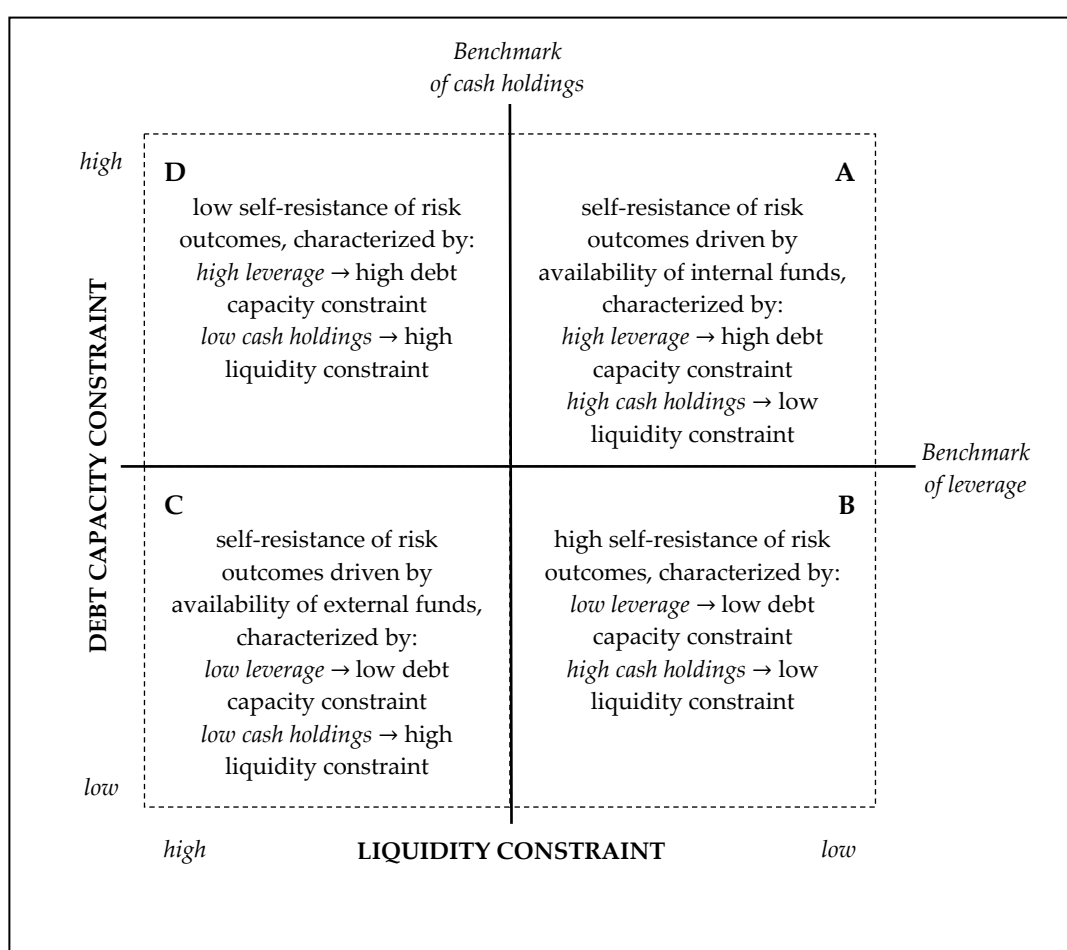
Benchmark of cash holdings

high

D

low self-resistance of risk outcomes, characterized by: high leverage → high debt capacity constraint low cash holdings → high liquidity constraint

A

self-resistance of risk outcomes driven by availability of internal funds, characterized by: high leverage → high debt capacity constraint high cash holdings → low liquidity constraint

DEBT CAPACITY CONSTRAINT

Benchmark of leverage

C

self-resistance of risk outcomes driven by availability of external funds, characterized by: low leverage → low debt capacity constraint low cash holdings → high liquidity constraint

B

high self-resistance of risk outcomes, characterized by: low leverage → low debt capacity constraint high cash holdings → low liquidity constraint

low

high

LIQUIDITY CONSTRAINT

low